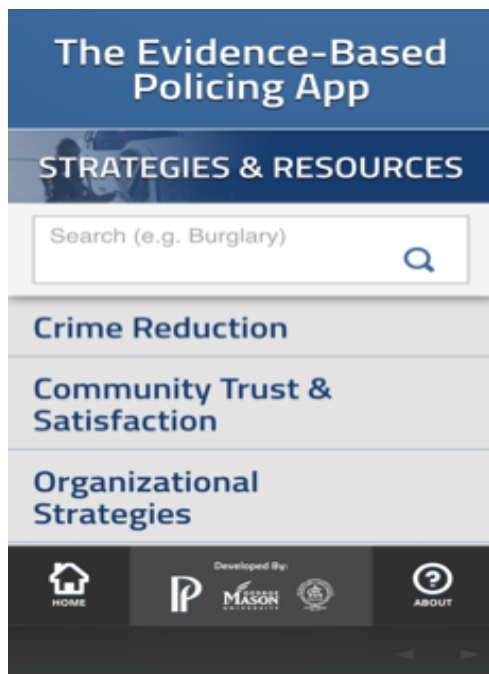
The Evidence-Based Policing App

STRATEGIES & RESOURCES

Search (e.g. Burglary)

Crime Reduction

Community Trust & Satisfaction

Organizational Strategies

HOME

Developed By:

GEORGE MASON UNIVERSITY

ABOUT